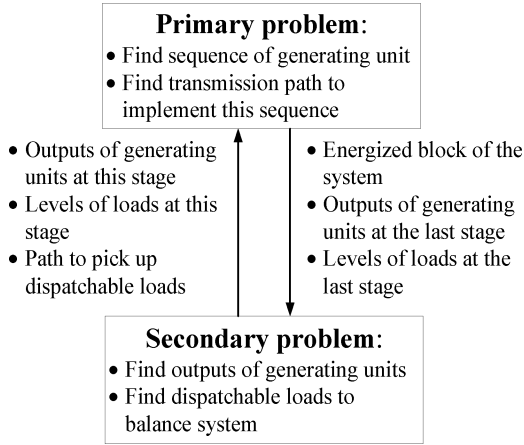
**Primary problem**:
• Find sequence of generating unit
• Find transmission path to implement this sequence

• Outputs of generating units at this stage
• Levels of loads at this stage
• Path to pick up dispatchable loads

• Energized block of the system
• Outputs of generating units at the last stage
• Levels of loads at the last stage

**Secondary problem**:
• Find outputs of generating units
• Find dispatchable loads to balance system